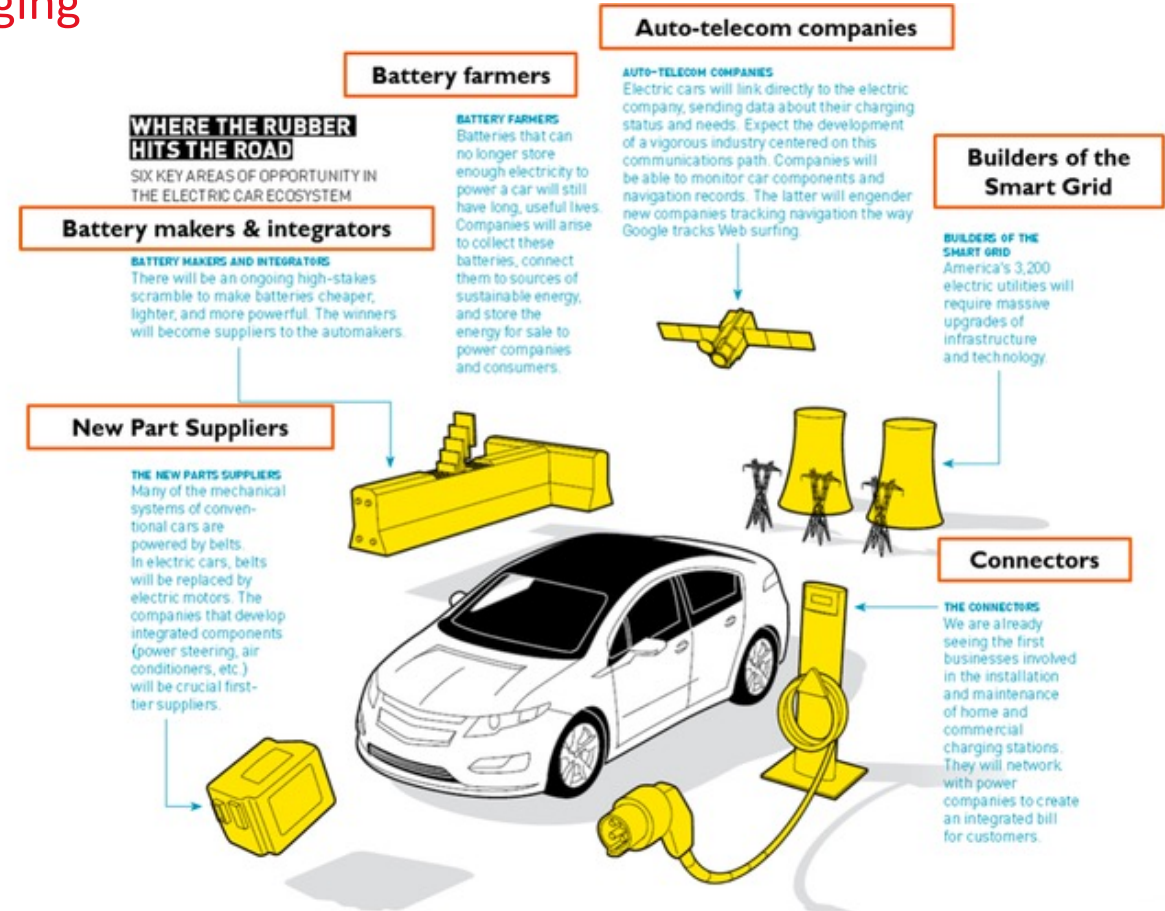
ging

Auto-telecom companies

Battery farmers

WHERE THE RUBBER HITS THE ROAD

SIX KEY AREAS OF OPPORTUNITY IN THE ELECTRIC CAR ECOSYSTEM

BATTERY FARMERS
Batteries that can no longer store enough electricity to power a car will still have long, useful lives. Companies will arise to collect these batteries, connect them to sources of sustainable energy, and store the energy for sale to power companies and consumers.

AUTO-TELECOM COMPANIES
Electric cars will link directly to the electric company, sending data about their charging status and needs. Expect the development of a vigorous industry centered on this communications path. Companies will be able to monitor car components and navigation records. The latter will engender new companies tracking navigation the way Google tracks Web surfing.

Builders of the Smart Grid

BUILDERS OF THE SMART GRID
America's 3,200 electric utilities will require massive upgrades of infrastructure and technology.

Battery makers & integrators

BATTERY MAKERS AND INTEGRATORS
There will be an ongoing high-stakes scramble to make batteries cheaper, lighter, and more powerful. The winners will become suppliers to the automakers.

New Part Suppliers

THE NEW PARTS SUPPLIERS
Many of the mechanical systems of conventional cars are powered by belts. In electric cars, belts will be replaced by electric motors. The companies that develop integrated components (power steering, air conditioners, etc.) will be crucial first-tier suppliers.

Connectors

THE CONNECTORS
We are already seeing the first businesses involved in the installation and maintenance of home and commercial charging stations. They will network with power companies to create an integrated bill for customers.